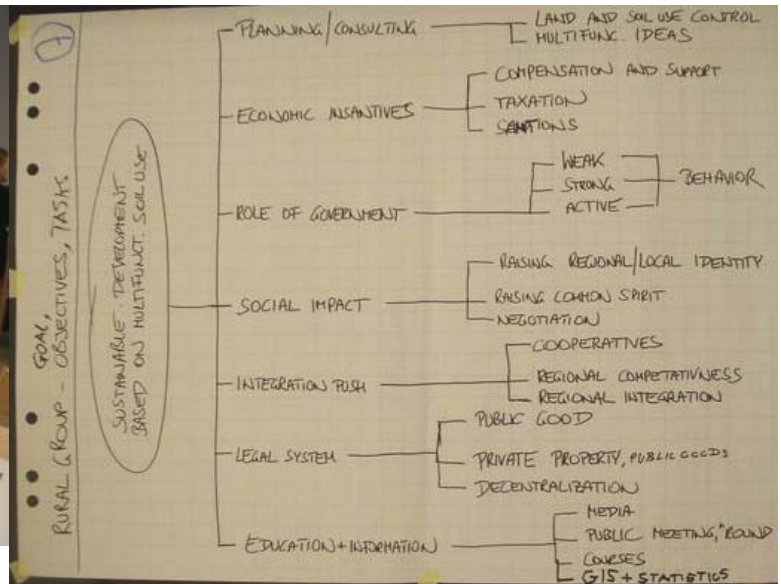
1

RURAL GROUP - GOAL, OBJECTIVES, TASKS

SUSTAINABLE DEVELOPMENT BASED ON MULTIFUNCT. SOIL USE

PLANNING / CONSULTING
LAND AND SOIL USE CONTROL
MULTIFUNC. IDEAS

ECONOMIC INSANTIVES
COMPENSATION AND SUPPORT
TAXATION
SANTIONS

ROLE OF GOVERNMENT
WEAK
STRONG
ACTIVE
BEHAVIOR

SOCIAL IMPACT
RAISING REGIONAL/LOCAL IDENTITY
RAISING COMMON SPIRIT
NEGOTIATION

INTEGRATION PUSH
COOPERATIVES
REGIONAL COMPETATIVNESS
REGIONAL INTEGRATION

LEGAL SYSTEM
PUBLIC GOOD
PRIVATE PROPERTY, PUBLIC GOODS
DECENTRALIZATION

EDUCATION + INFORMATION
MEDIA
PUBLIC MEETING, ROUND
COURSES
GIS + STATISTICS